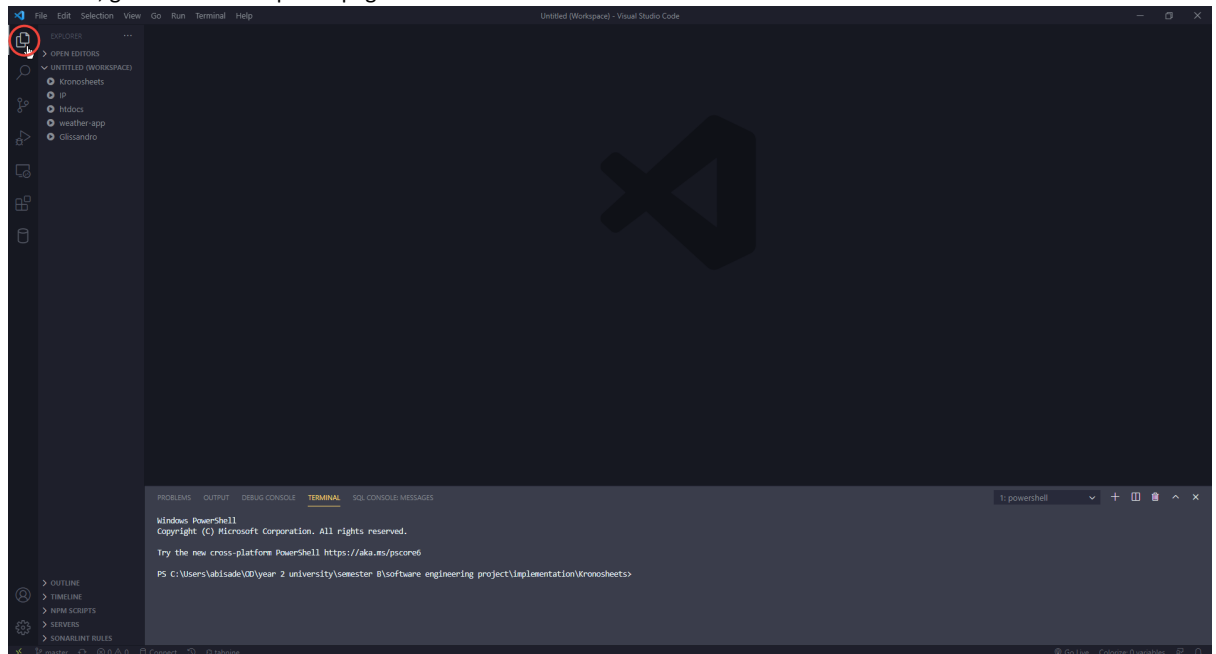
File Edit Selection View Go Run Terminal Help

Untitled (Workspace) - Visual Studio Code

EXPLORER ...

> OPEN EDITORS

∨ UNTITLED (WORKSPACE)

Kronosheets

IP

htdocs

weather-app

Glissandro

> OUTLINE

> TIMELINE

> NPM SCRIPTS

> SERVERS

> SONARLINT RULES

PROBLEMS OUTPUT DEBUG CONSOLE TERMINAL SQL CONSOLE: MESSAGES

1: powershell

Windows PowerShell
Copyright (C) Microsoft Corporation. All rights reserved.

Try the new cross-platform PowerShell https://aka.ms/pscore6

PS C:\Users\abisade\OD\year 2 university\semester B\software engineering project\implementation\Kronosheets>

master ⊗ 0 ⚠ 0 Connect tabnine

Go Live Colorize: 0 variables